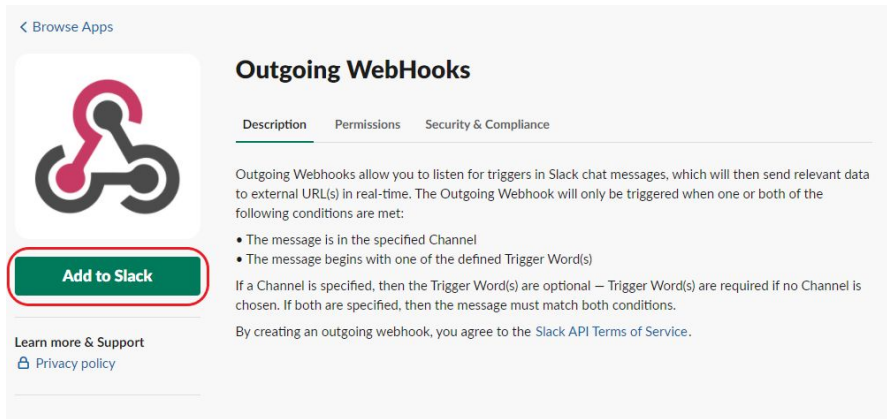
< Browse Apps

Add to Slack

Learn more & Support
Privacy policy

Outgoing WebHooks

Description Permissions Security & Compliance

Outgoing Webhooks allow you to listen for triggers in Slack chat messages, which will then send relevant data to external URL(s) in real-time. The Outgoing Webhook will only be triggered when one or both of the following conditions are met:

• The message is in the specified Channel
• The message begins with one of the defined Trigger Word(s)

If a Channel is specified, then the Trigger Word(s) are optional — Trigger Word(s) are required if no Channel is chosen. If both are specified, then the message must match both conditions.

By creating an outgoing webhook, you agree to the Slack API Terms of Service.